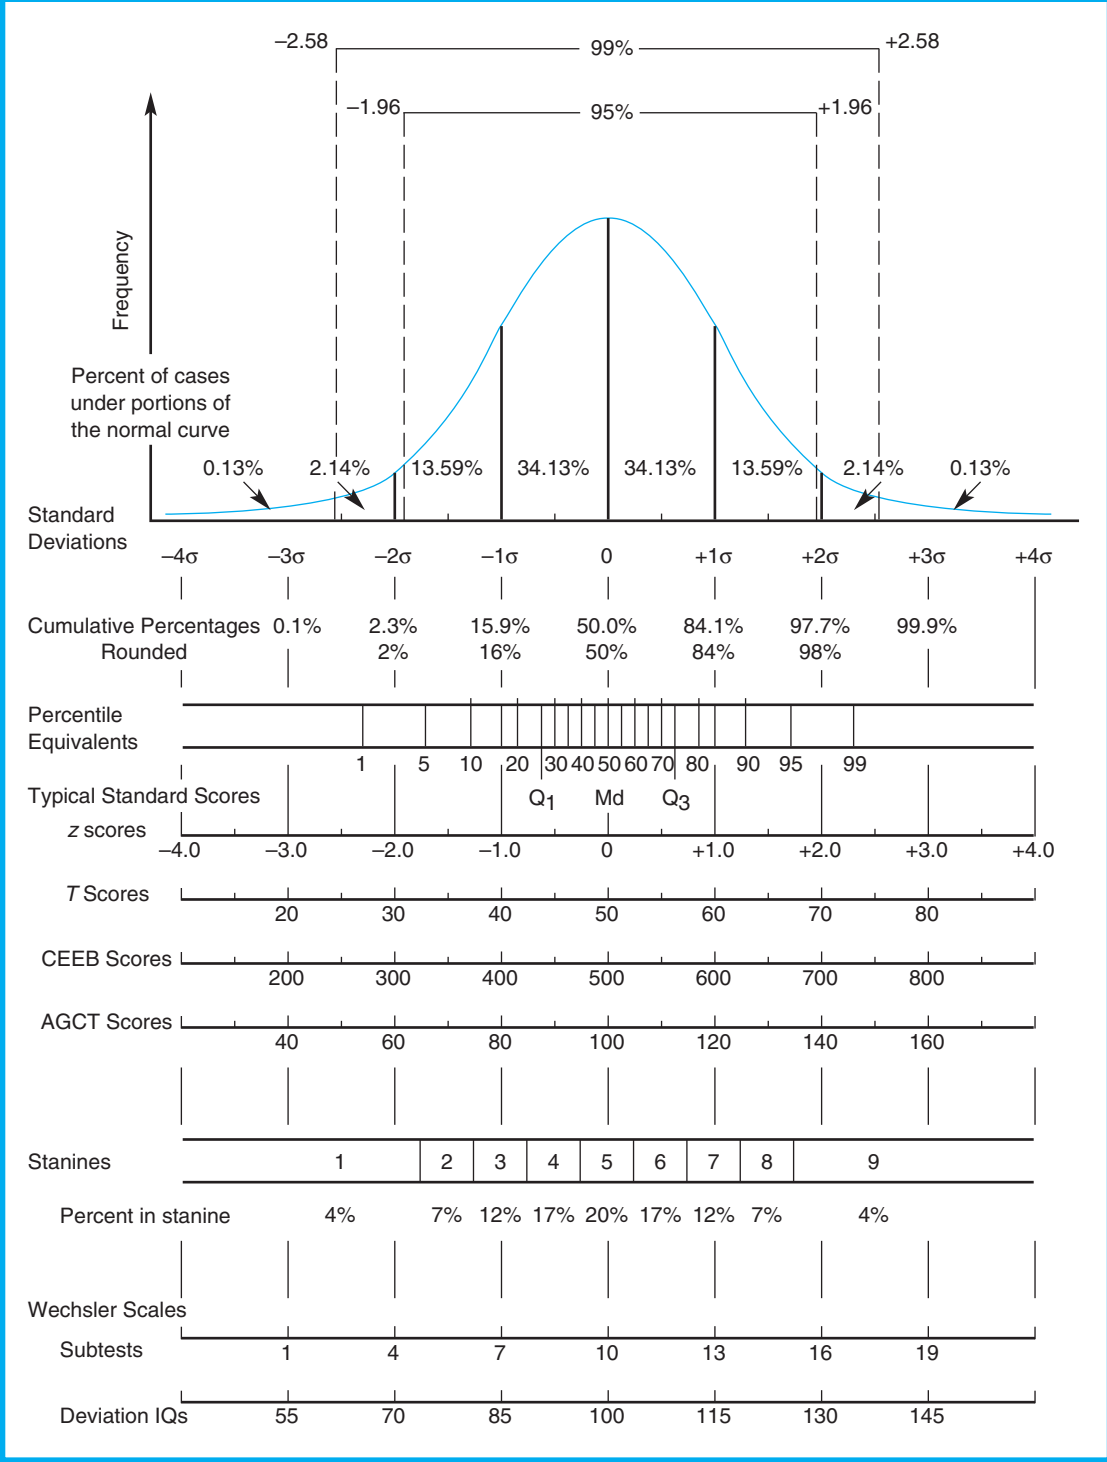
–2.58 99% +2.58

–1.96 95% +1.96

Frequency

Percent of cases under portions of the normal curve

0.13% 2.14% 13.59% 34.13% 34.13% 13.59% 2.14% 0.13%

Standard Deviations

$-4\sigma$ $-3\sigma$ $-2\sigma$ $-1\sigma$ 0 $+1\sigma$ $+2\sigma$ $+3\sigma$ $+4\sigma$

Cumulative Percentages 0.1% 2.3% 15.9% 50.0% 84.1% 97.7% 99.9%

Rounded 2% 16% 50% 84% 98%

Percentile Equivalents

1 5 10 20 30 40 50 60 70 80 90 95 99

$Q_1$ Md $Q_3$

Typical Standard Scores

z scores

–4.0 –3.0 –2.0 –1.0 0 +1.0 +2.0 +3.0 +4.0

T Scores

20 30 40 50 60 70 80

CEEB Scores

200 300 400 500 600 700 800

AGCT Scores

40 60 80 100 120 140 160

Stanines

1 2 3 4 5 6 7 8 9

Percent in stanine

4% 7% 12% 17% 20% 17% 12% 7% 4%

Wechsler Scales

Subtests

1 4 7 10 13 16 19

Deviation IQs

55 70 85 100 115 130 145